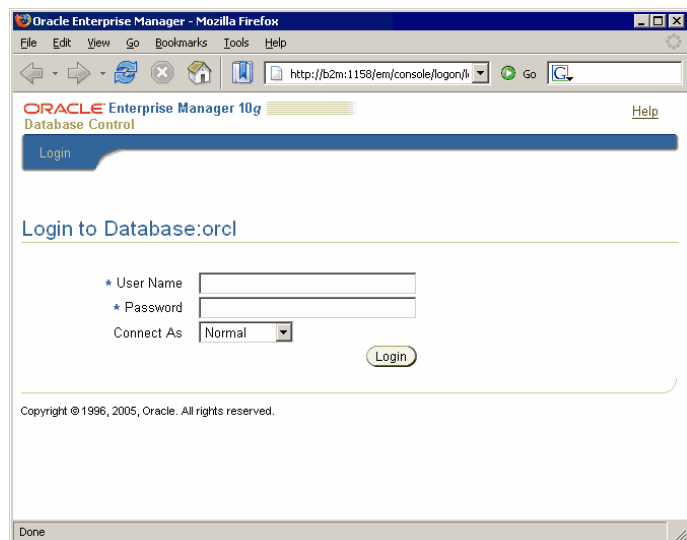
Oracle Enterprise Manager - Mozilla Firefox

File Edit View Go Bookmarks Tools Help

http://b2m:1158/em/console/logon/l

Go

G

ORACLE Enterprise Manager 10g
Database Control

Help

Login

Login to Database:orcl

* User Name

* Password

Connect As Normal

Login

Copyright © 1996, 2005, Oracle. All rights reserved.

Done